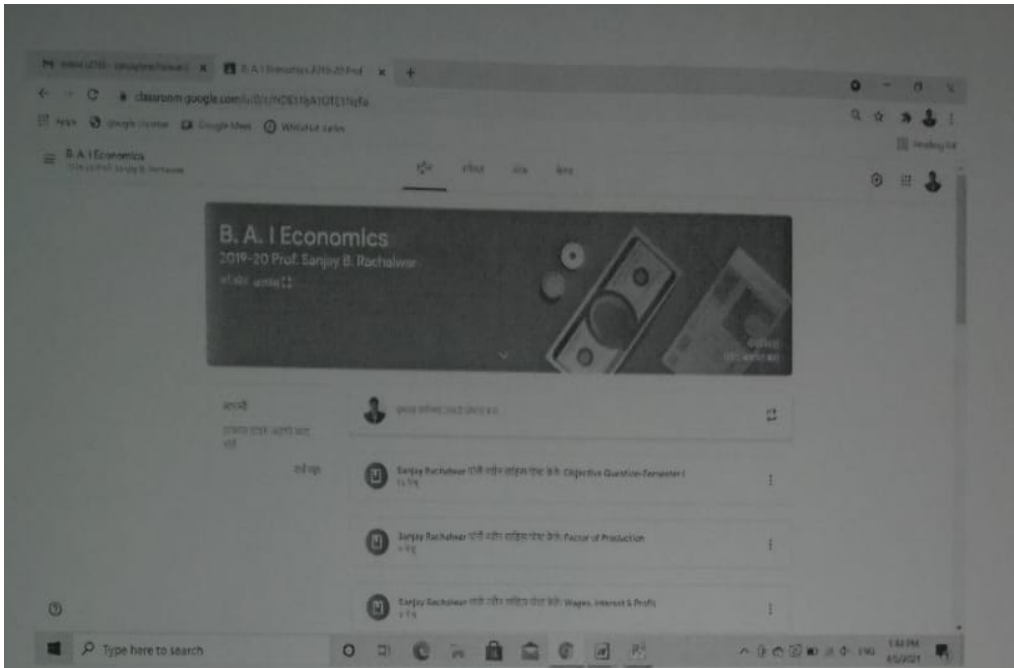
B. A. I Economics 2019-20 Prof

classroom.google.com

Apps Google Meet WhatsApp

B. A. I Economics

B. A. I Economics

2019-20 Prof. Sanjay B. Rachalwar

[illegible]

Sanjay Rachalwar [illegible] Objective Question Semester I

Sanjay Rachalwar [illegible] Factor of Production

Sanjay Rachalwar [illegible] Wages, Interest & Profit

Type here to search